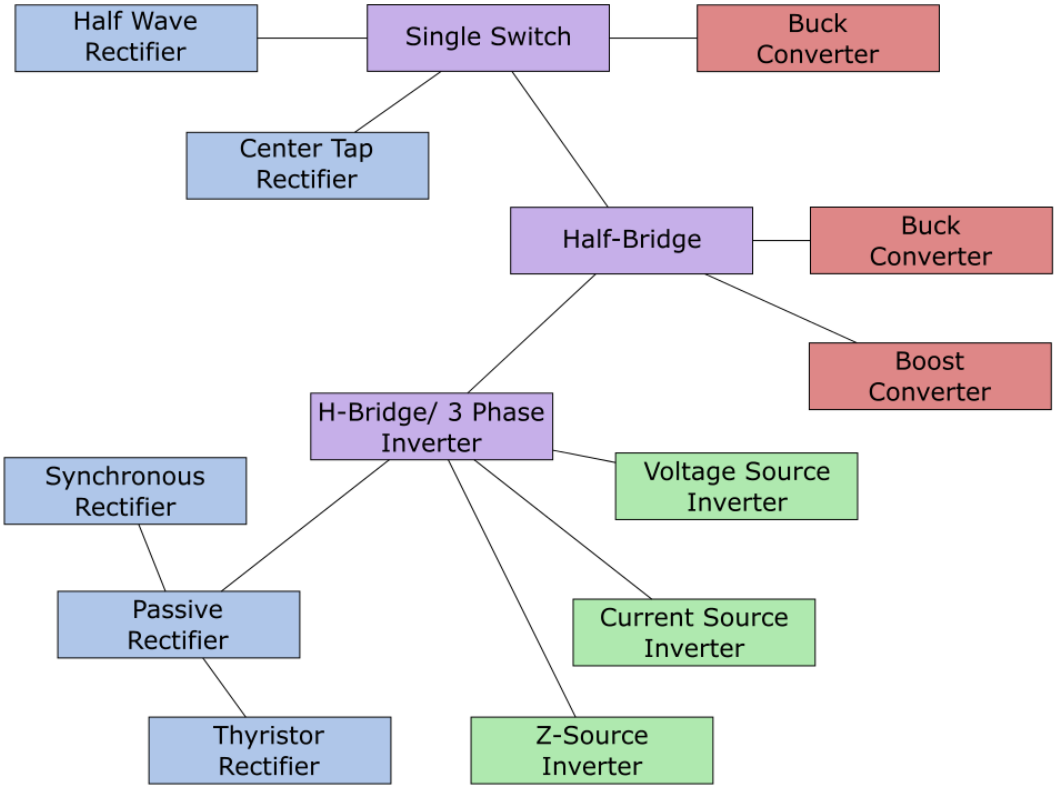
Half Wave Rectifier

Single Switch

Buck Converter

Center Tap Rectifier

Half-Bridge

Buck Converter

Boost Converter

H-Bridge/ 3 Phase Inverter

Synchronous Rectifier

Voltage Source Inverter

Passive Rectifier

Current Source Inverter

Thyristor Rectifier

Z-Source Inverter